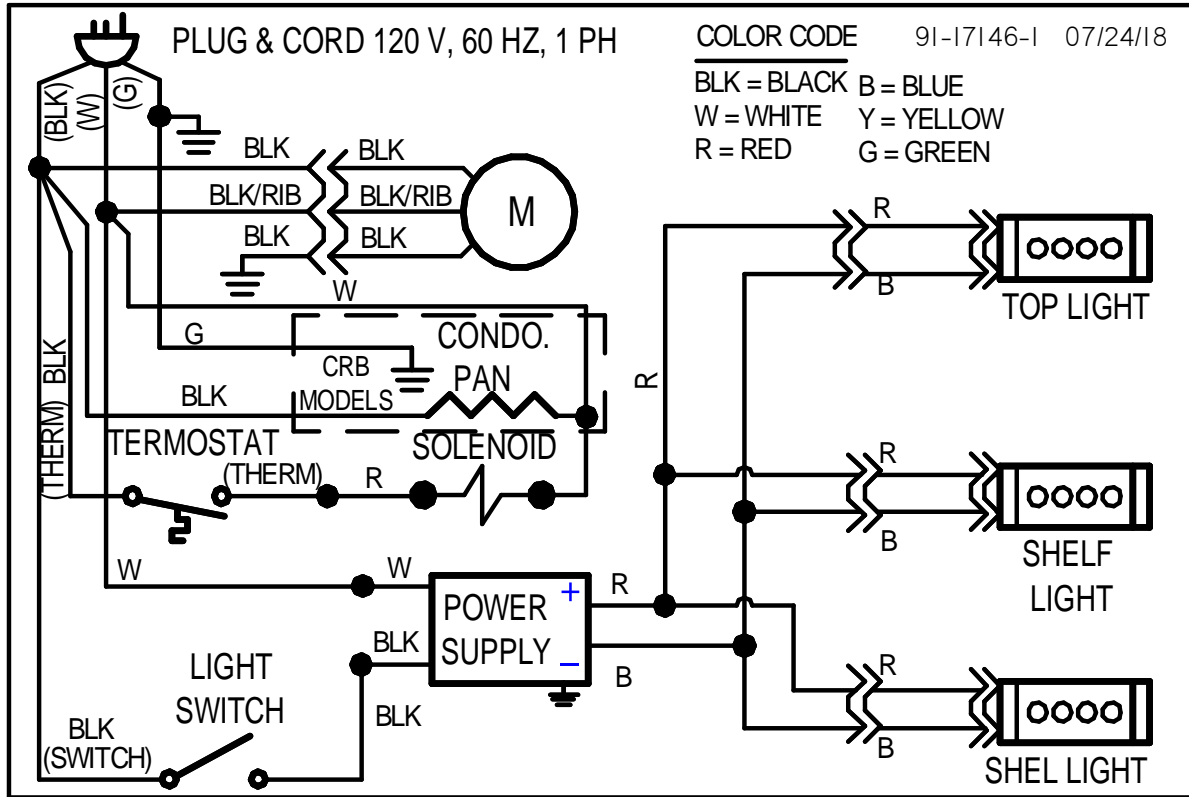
PLUG & CORD 120 V, 60 HZ, 1 PH

COLOR CODE

91-17146-1 07/24/18

BLK = BLACK
W = WHITE
R = RED

B = BLUE
Y = YELLOW
G = GREEN

(BLK) (W) (G)

BLK
BLK/RIB
BLK

BLK
BLK/RIB
BLK

M

W

G

CRB MODELS

CONDO. PAN

BLK

SOLENOID

(THERM) BLK

TERMOSTAT (THERM)

R

W

W

POWER SUPPLY

+

−

R

B

BLK

BLK

LIGHT SWITCH

BLK (SWITCH)

R

R
B
TOP LIGHT

R
B
SHELF LIGHT

R
B
SHEL LIGHT